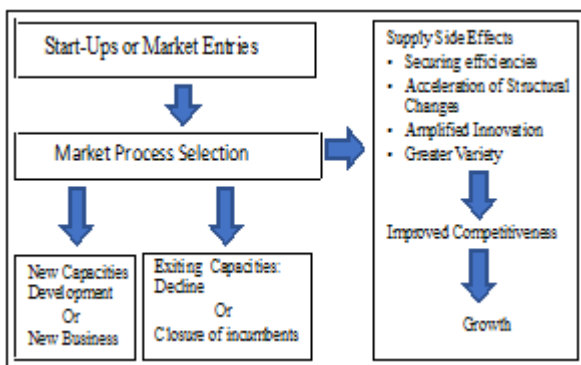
Start-Ups or Market Entries

Market Process Selection

New Capacities Development Or New Business

Exiting Capacities: Decline Or Closure of incumbents

Supply Side Effects
• Securing efficiencies
• Acceleration of Structural Changes
• Amplified Innovation
• Greater Variety

Improved Competitiveness

Growth